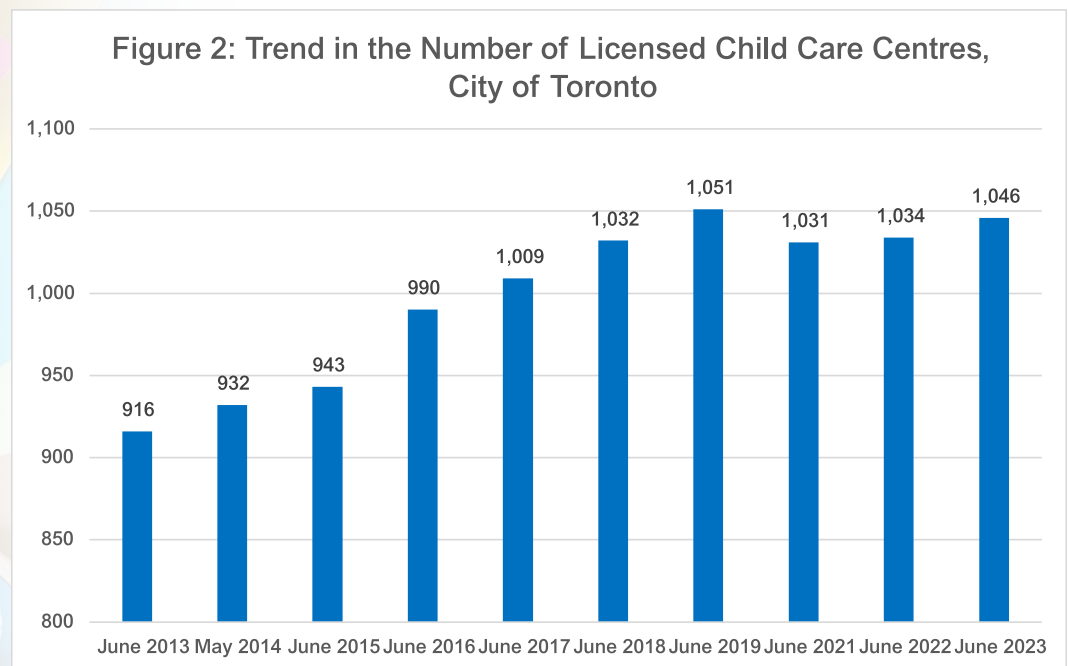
Figure 2: Trend in the Number of Licensed Child Care Centres, City of Toronto

1,100
1,050
1,000
950
900
850
800

916
932
943
990
1,009
1,032
1,051
1,031
1,034
1,046

June 2013 May 2014 June 2015 June 2016 June 2017 June 2018 June 2019 June 2021 June 2022 June 2023